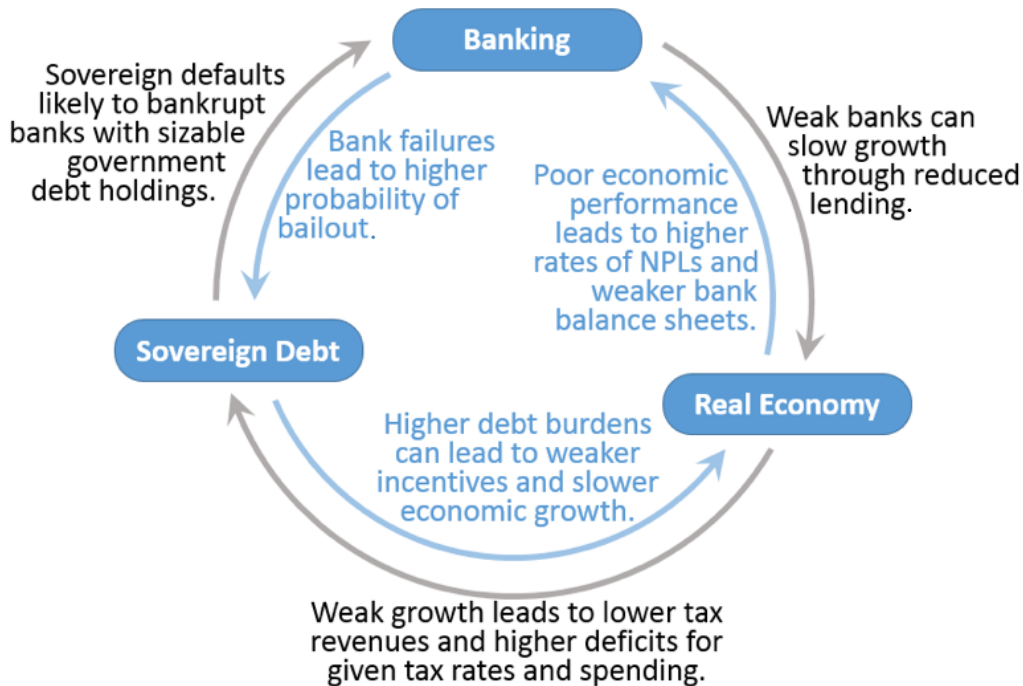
Banking

Sovereign defaults likely to bankrupt banks with sizable government debt holdings.

Bank failures lead to higher probability of bailout.

Poor economic performance leads to higher rates of NPLs and weaker bank balance sheets.

Weak banks can slow growth through reduced lending.

Sovereign Debt

Real Economy

Higher debt burdens can lead to weaker incentives and slower economic growth.

Weak growth leads to lower tax revenues and higher deficits for given tax rates and spending.